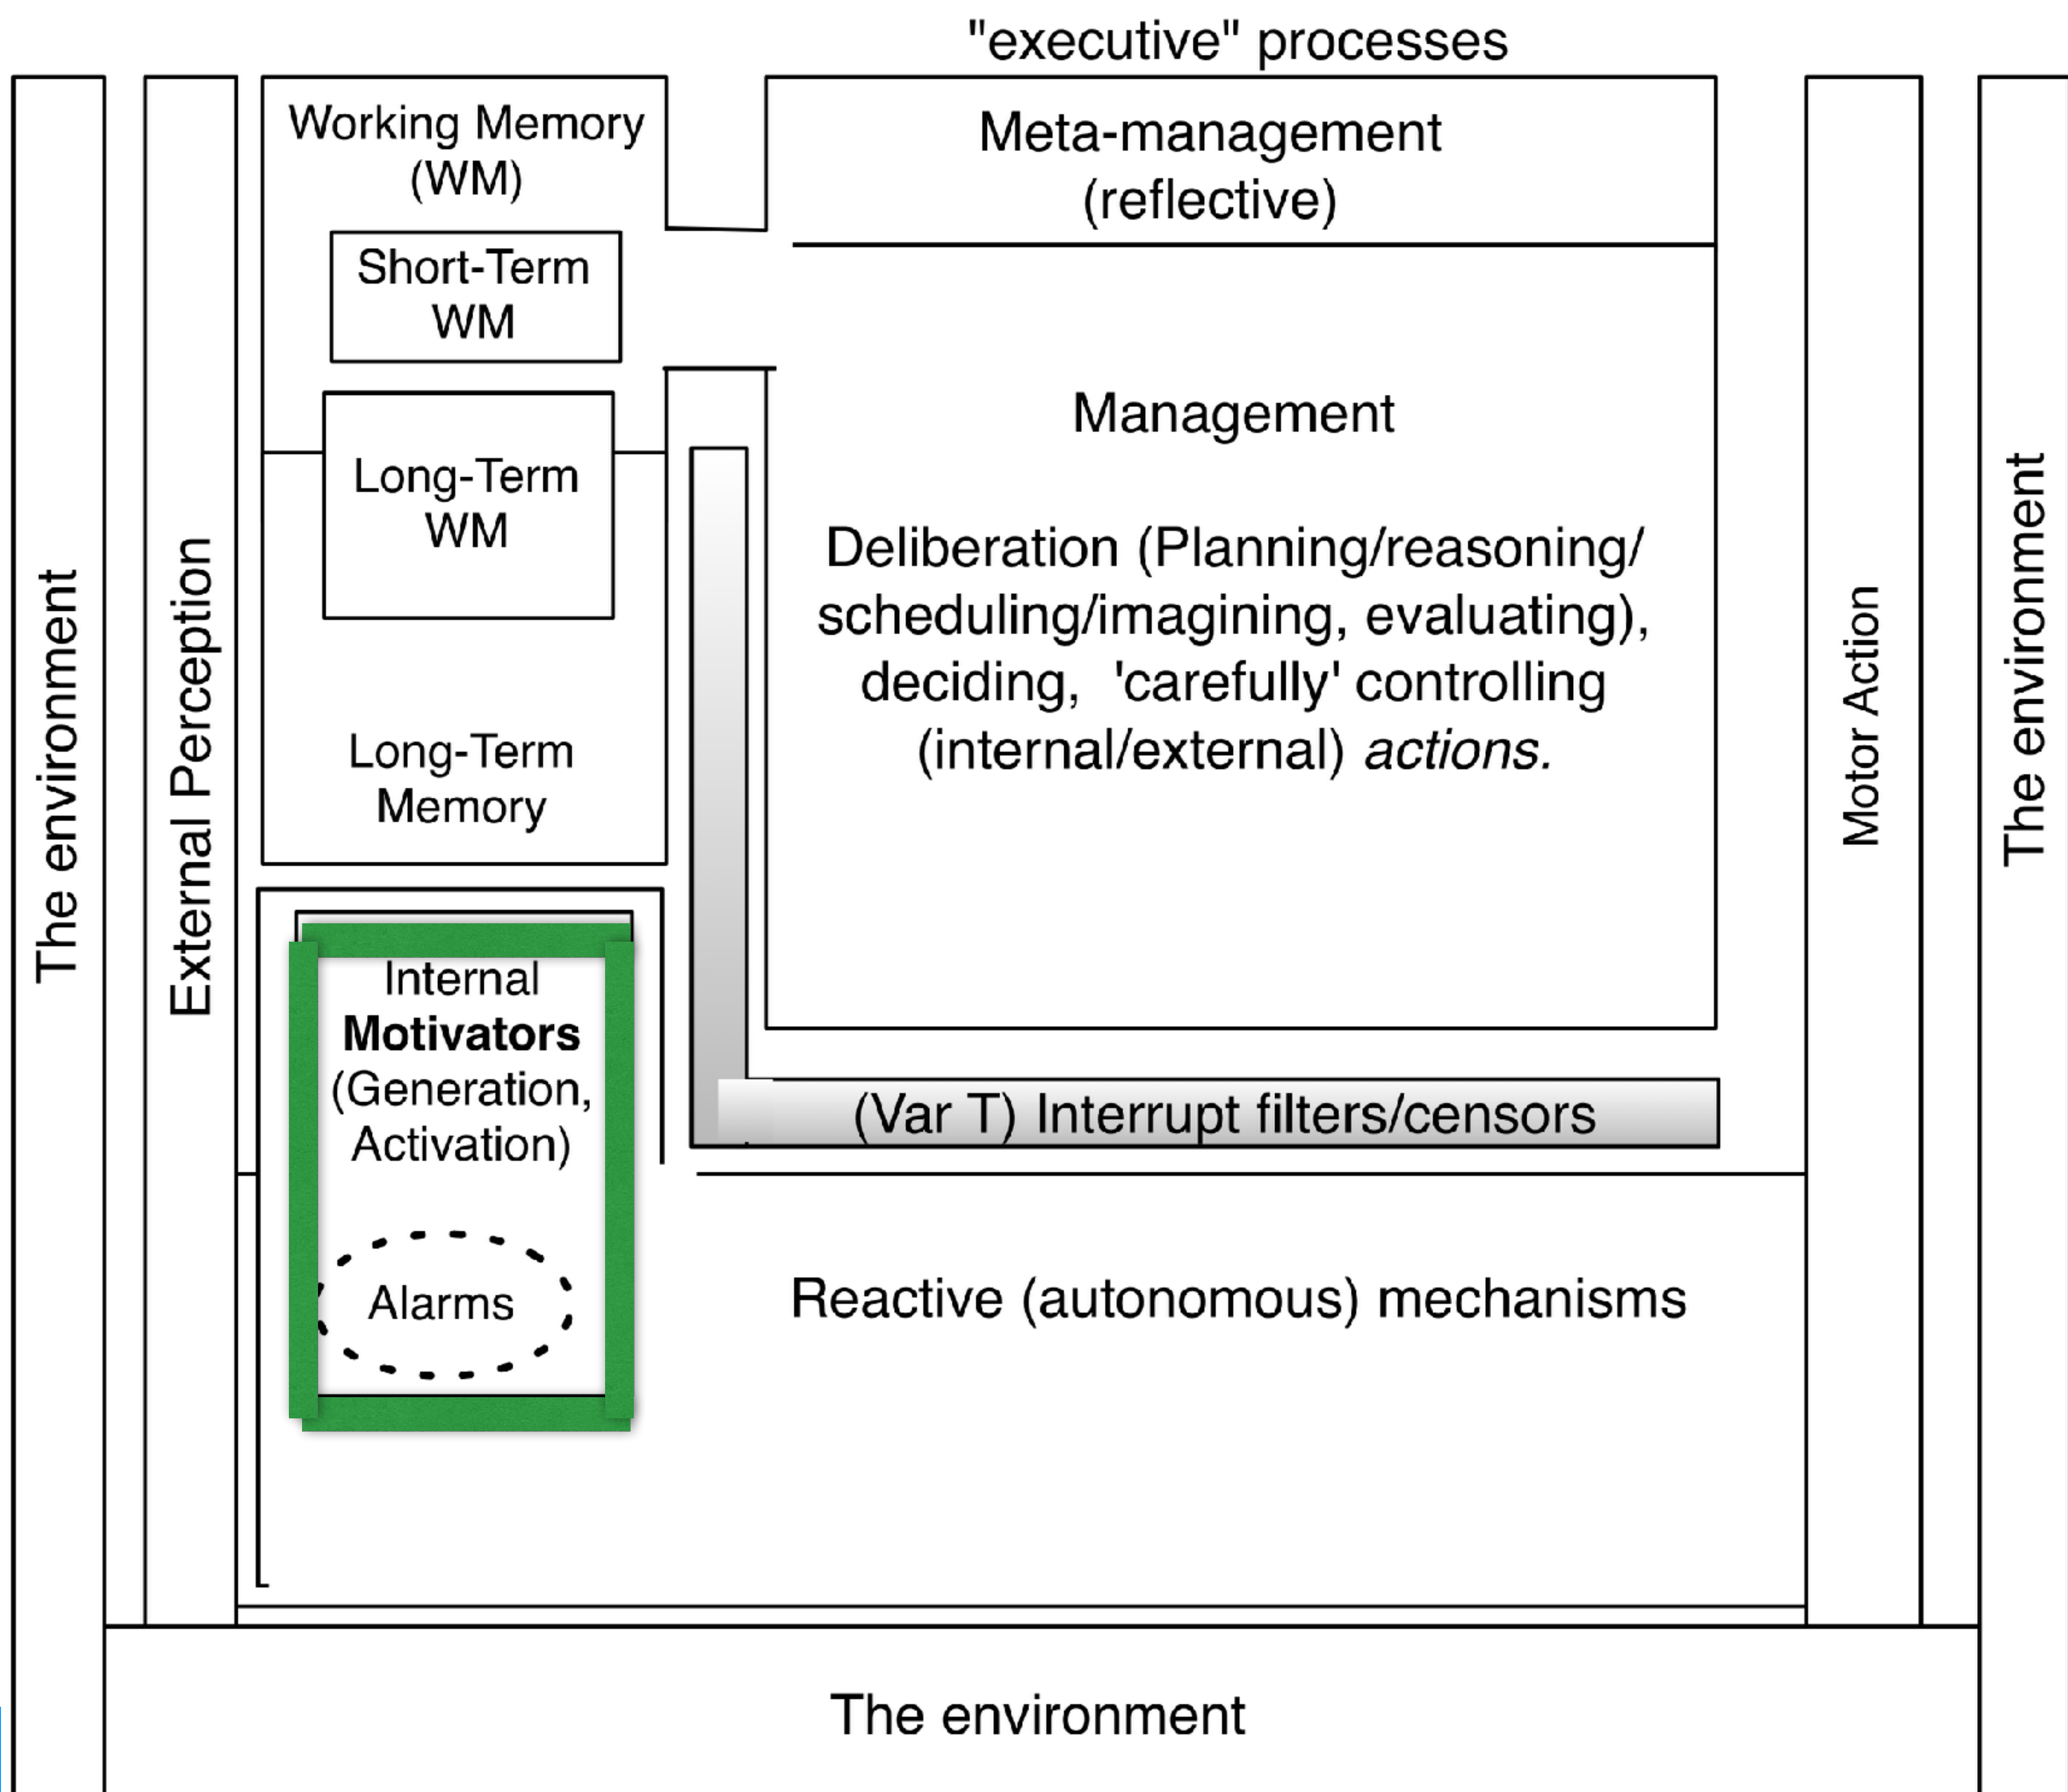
"executive" processes

The environment

External Perception

Working Memory (WM)

Short-Term WM

Long-Term WM

Long-Term Memory

Meta-management (reflective)

Management

Deliberation (Planning/reasoning/ scheduling/imagining, evaluating), deciding, 'carefully' controlling (internal/external) *actions.*

Motor Action

The environment

Internal **Motivators** (Generation, Activation)

Alarms

(Var T) Interrupt filters/censors

Reactive (autonomous) mechanisms

The environment